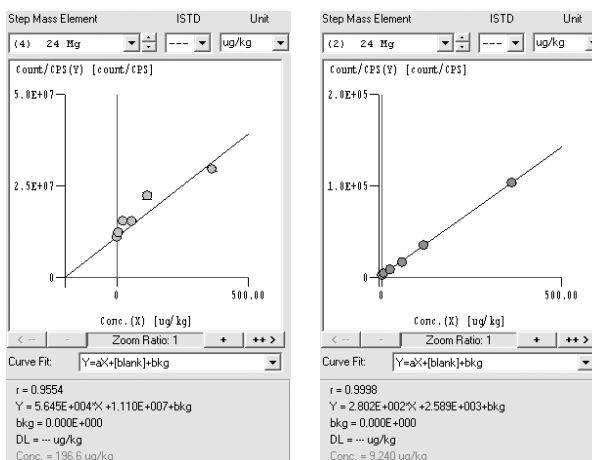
Step Mass Element ISTD Unit
(4) 24 Mg --- ug/kg
Count/CPS(Y) [count/CPS]
5.0E+07
2.5E+07
0
0
500.00
Conc.(X) [ug/kg]
< -- - Zoom Ratio: 1 + ++ >
Curve Fit: Y=aX+[blank]+bkg
r = 0.9554
Y = 5.645E+004*X +1.110E+007+bkg
bkg = 0.000E+000
DL = --- ug/kg
Conc. = 196.6 ug/kg

Step Mass Element ISTD Unit
(2) 24 Mg --- ug/kg
Count/CPS(Y) [count/CPS]
2.0E+05
1.0E+05
0
0
500.00
Conc.(X) [ug/kg]
< -- - Zoom Ratio: 1 + ++ >
Curve Fit: Y=aX+[blank]+bkg
r = 0.9998
Y = 2.802E+002*X +2.589E+003+bkg
bkg = 0.000E+000
DL = --- ug/kg
Conc. = 9.240 ug/kg